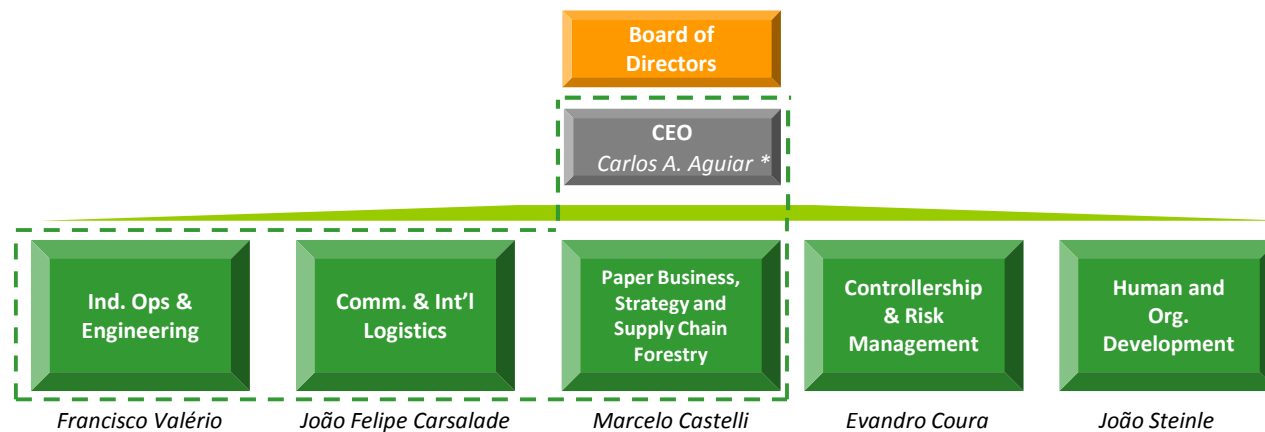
Board of Directors

CEO
Carlos A. Aguiar *

Ind. Ops & Engineering

Francisco Valério

Comm. & Int'l Logistics

João Felipe Carsalade

Paper Business, Strategy and Supply Chain Forestry

Marcelo Castelli

Controllership & Risk Management

Evandro Coura

Human and Org. Development

João Steinle